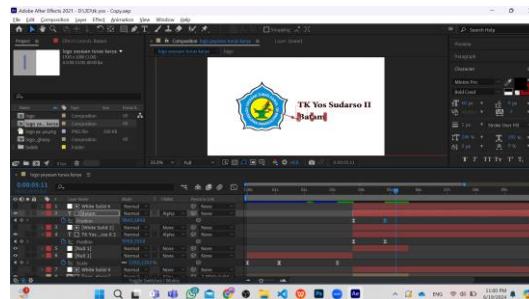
Adobe After Effects 2021 - D:\JD\tk.yos - Copy.aep
File Edit Composition Layer Effect Animation View Window Help
Project ≡
logo yayasan kurus kurus
Composition: logo yayasan kurus kurus
Layer (none)
Search Help
Preview
Paragraph
Character
Minion Pro
Bold Cond
TK Yos Sudarso II
Batam
logo yayasan kurus kurus
0:00:01:11
Normal
None
Position
Scale
White Solid 4
White Solid 3
TK Yos_Los II
Null 2
Null 1
Toggle Switches / Modes